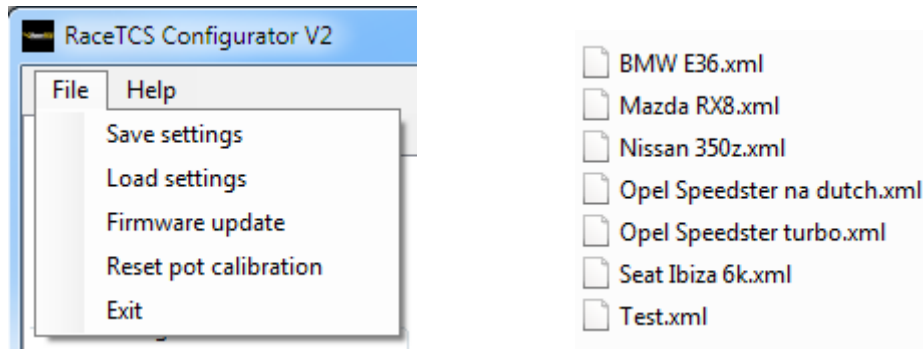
RaceTCS Configurator V2

File Help

Save settings
Load settings
Firmware update
Reset pot calibration
Exit

BMW E36.xml
Mazda RX8.xml
Nissan 350z.xml
Opel Speedster na dutch.xml
Opel Speedster turbo.xml
Seat Ibiza 6k.xml
Test.xml